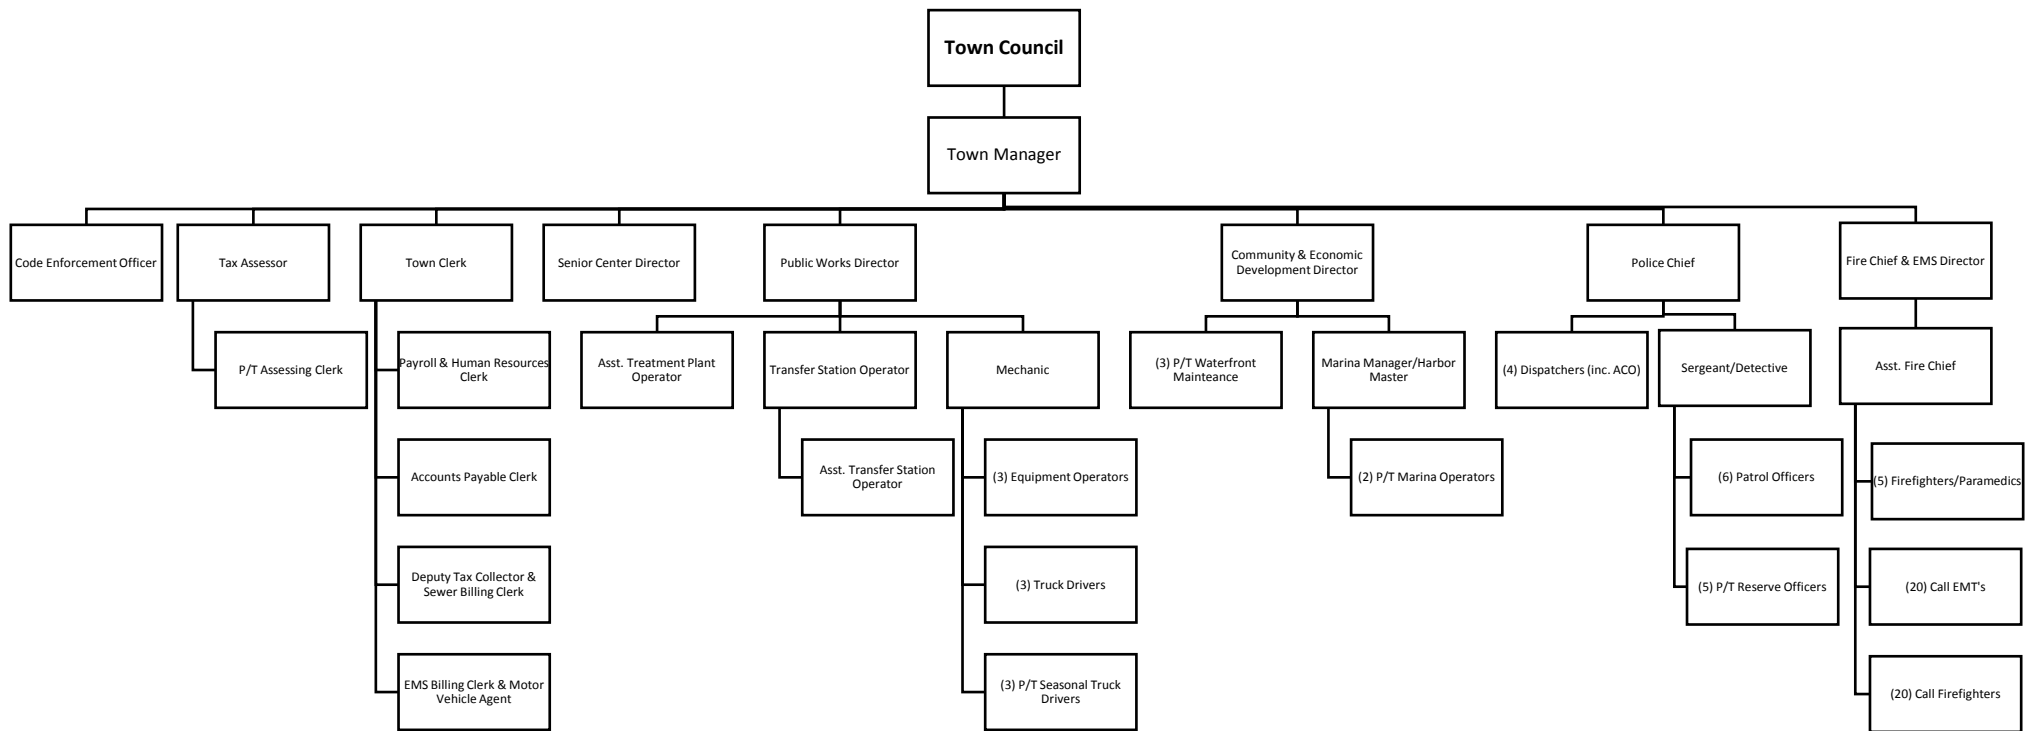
Town Council

Town Manager

Code Enforcement Officer

Tax Assessor

P/T Assessing Clerk

Town Clerk

Payroll & Human Resources Clerk

Accounts Payable Clerk

Deputy Tax Collector & Sewer Billing Clerk

EMS Billing Clerk & Motor Vehicle Agent

Senior Center Director

Public Works Director

Asst. Treatment Plant Operator

Transfer Station Operator

Asst. Transfer Station Operator

Mechanic

(3) Equipment Operators

(3) Truck Drivers

(3) P/T Seasonal Truck Drivers

Community & Economic Development Director

(3) P/T Waterfront Mainteance

Marina Manager/Harbor Master

(2) P/T Marina Operators

Police Chief

(4) Dispatchers (inc. ACO)

Sergeant/Detective

(6) Patrol Officers

(5) P/T Reserve Officers

Fire Chief & EMS Director

Asst. Fire Chief

(5) Firefighters/Paramedics

(20) Call EMT's

(20) Call Firefighters